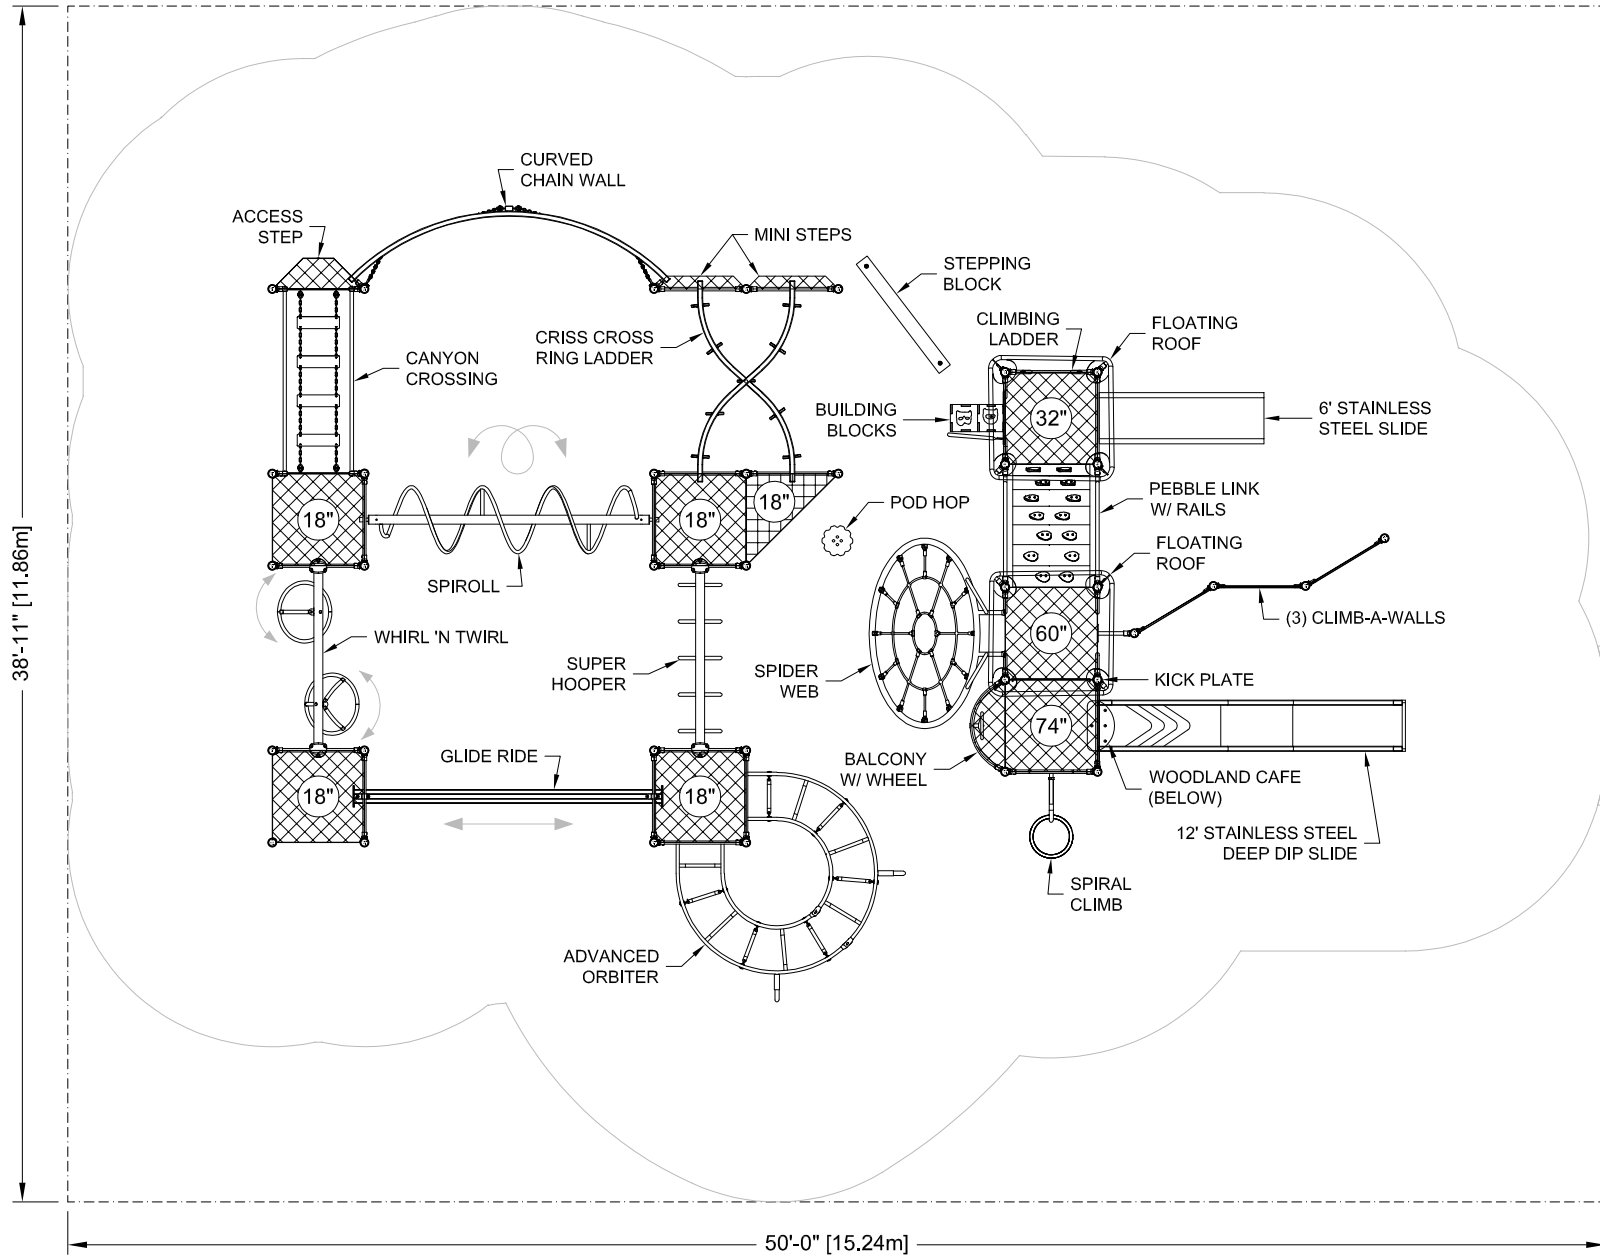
38'-11" [11.86m]

CURVED CHAIN WALL

ACCESS STEP

MINI STEPS

STEPPING BLOCK

CRISS CROSS RING LADDER

CANYON CROSSING

CLIMBING LADDER

FLOATING ROOF

BUILDING BLOCKS

32"

6' STAINLESS STEEL SLIDE

18"

18"

18"

POD HOP

PEBBLE LINK W/ RAILS

SPIROLL

FLOATING ROOF

WHIRL 'N TWIRL

60"

(3) CLIMB-A-WALLS

SUPER HOOPER

SPIDER WEB

KICK PLATE

74"

GLIDE RIDE

BALCONY W/ WHEEL

18"

18"

WOODLAND CAFE (BELOW)

12' STAINLESS STEEL DEEP DIP SLIDE

SPIRAL CLIMB

ADVANCED ORBITER

50'-0" [15.24m]